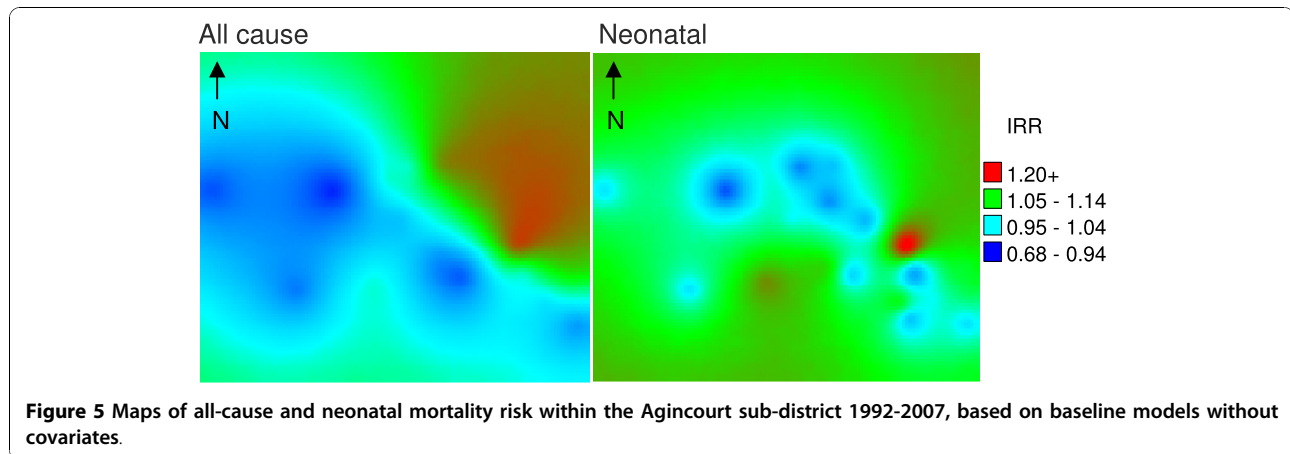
All cause

N

Neonatal

N

IRR

1.20+
1.05 - 1.14
0.95 - 1.04
0.68 - 0.94

**Figure 5** Maps of all-cause and neonatal mortality risk within the Agincourt sub-district 1992-2007, based on baseline models without covariates.